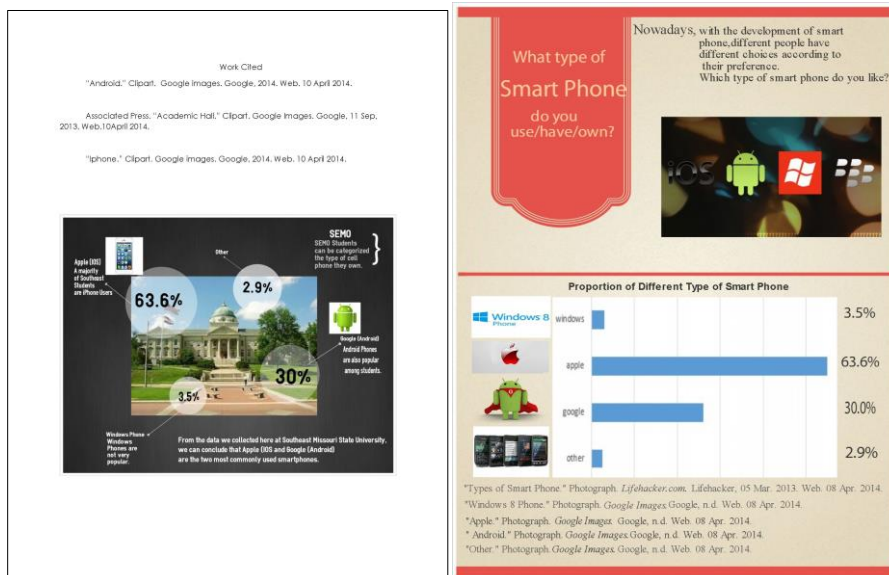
Work Cited

"Android." Clipart. Google Images. Google, 2014. Web. 10 April 2014.

Associated Press. "Academic Hall." Clipart. Google Images. Google, 11 Sep, 2013. Web.10April 2014.

"Iphone." Clipart. Google Images. Google, 2014. Web. 10 April 2014.

SEMO
SEMO Students can be categorized the type of cell phone they own.

Apple (IOS)
A majority of Southeast Students are iPhone Users

63.6%

Other

2.9%

Google (Android)
Android Phones are also popular among students.

30%

3.5%

Windows Phone
Windows Phones are not very popular.

From the data we collected here at Southeast Missouri State University, we can conclude that Apple (IOS and Google (Android) are the two most commonly used smartphones.

What type of Smart Phone do you use/have/own?

Nowadays, with the development of smart phone,different people have different choices according to their preference. Which type of smart phone do you like?

iOS

Proportion of Different Type of Smart Phone

| | | |
|---|---|---|
| Windows 8 Phone | windows | 3.5% |
| | apple | 63.6% |
| | google | 30.0% |
| | other | 2.9% |

"Types of Smart Phone." Photograph. Lifehacker.com. Lifehacker, 05 Mar. 2013. Web. 08 Apr. 2014.
"Windows 8 Phone." Photograph. Google Images. Google, n.d. Web. 08 Apr. 2014.
"Apple." Photograph. Google Images. Google, n.d. Web. 08 Apr. 2014.
" Android." Photograph. Google Images. Google, n.d. Web. 08 Apr. 2014.
"Other." Photograph. Google Images. Google, n.d. Web. 08 Apr. 2014.